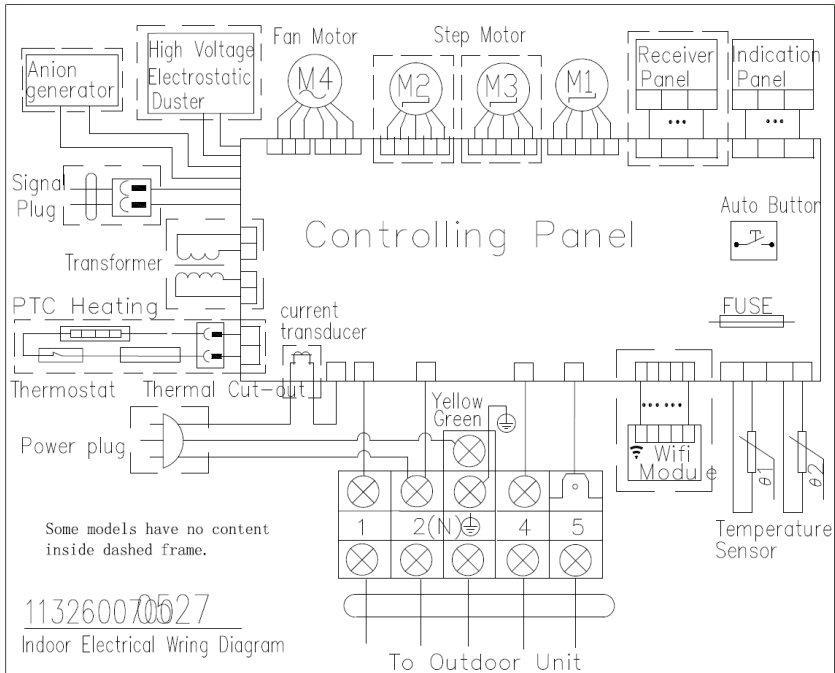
Anion generator

High Voltage Electrostatic Duster

Fan Motor

M4

Step Motor

M2

M3

M1

Receiver Panel

Indication Panel

Signal Plug

Controlling Panel

Auto Button

Transformer

PTC Heating

current transducer

FUSE

Thermostat

Thermal Cut-out

Yellow Green

Power plug

Wifi Module

$\theta 1$

$\theta 2$

1

2(N)

4

5

Some models have no content inside dashed frame.

Temperature Sensor

1132600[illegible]527

Indoor Electrical Wring Diagram

To Outdoor Unit